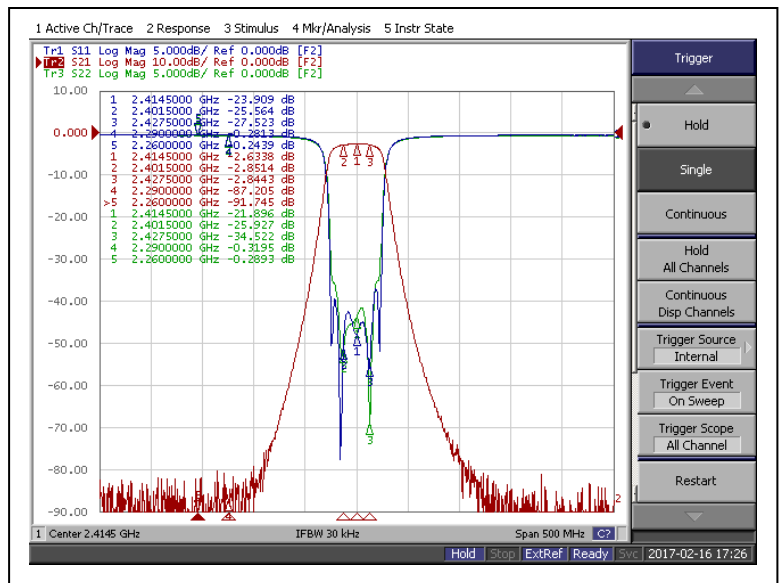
1 Active Ch/Trace 2 Response 3 Stimulus 4 Mkr/Analysis 5 Instr State

Tr1 S11 Log Mag 5.000dB/ Ref 0.000dB [F2]
Tr2 S21 Log Mag 10.00dB/ Ref 0.000dB [F2]
Tr3 S22 Log Mag 5.000dB/ Ref 0.000dB [F2]

10.00
0.000
-10.00
-20.00
-30.00
-40.00
-50.00
-60.00
-70.00
-80.00
-90.00

| | | | |
|---|---|---|---|
| 1 | 2.4145000 GHz | -23.909 | dB |
| 2 | 2.4015000 GHz | -25.564 | dB |
| 3 | 2.4275000 GHz | -27.523 | dB |
| 4 | 2.2900000 GHz | -0.2813 | dB |
| 5 | 2.2600000 GHz | -0.2439 | dB |
| 1 | 2.4145000 GHz | -2.6338 | dB |
| 2 | 2.4015000 GHz | -2.8514 | dB |
| 3 | 2.4275000 GHz | -2.8443 | dB |
| 4 | 2.2900000 GHz | -87.205 | dB |
| >5 | 2.2600000 GHz | -91.745 | dB |
| 1 | 2.4145000 GHz | -21.896 | dB |
| 2 | 2.4015000 GHz | -25.927 | dB |
| 3 | 2.4275000 GHz | -34.522 | dB |
| 4 | 2.2900000 GHz | -0.3195 | dB |
| 5 | 2.2600000 GHz | -0.2893 | dB |

2 1 3
1
3
2

1 Center 2.4145 GHz IFBW 30 kHz Span 500 MHz C?

Trigger
Hold
Single
Continuous
Hold All Channels
Continuous Disp Channels
Trigger Source Internal
Trigger Event On Sweep
Trigger Scope All Channel
Restart

Hold Stop ExtRef Ready Svc 2017-02-16 17:26